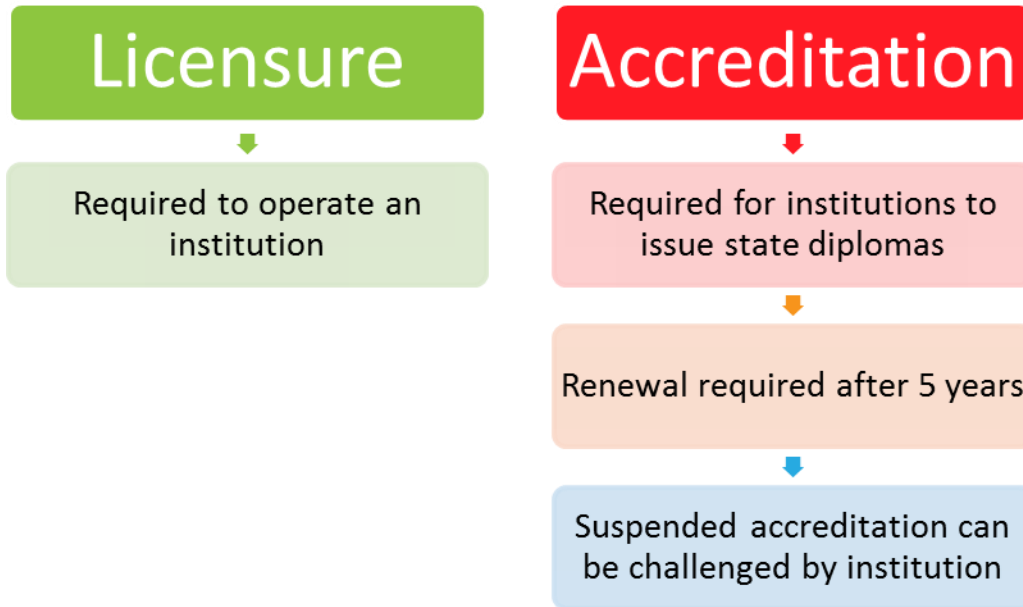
Licensure

Required to operate an institution

Accreditation

Required for institutions to issue state diplomas

Renewal required after 5 years

Suspended accreditation can be challenged by institution